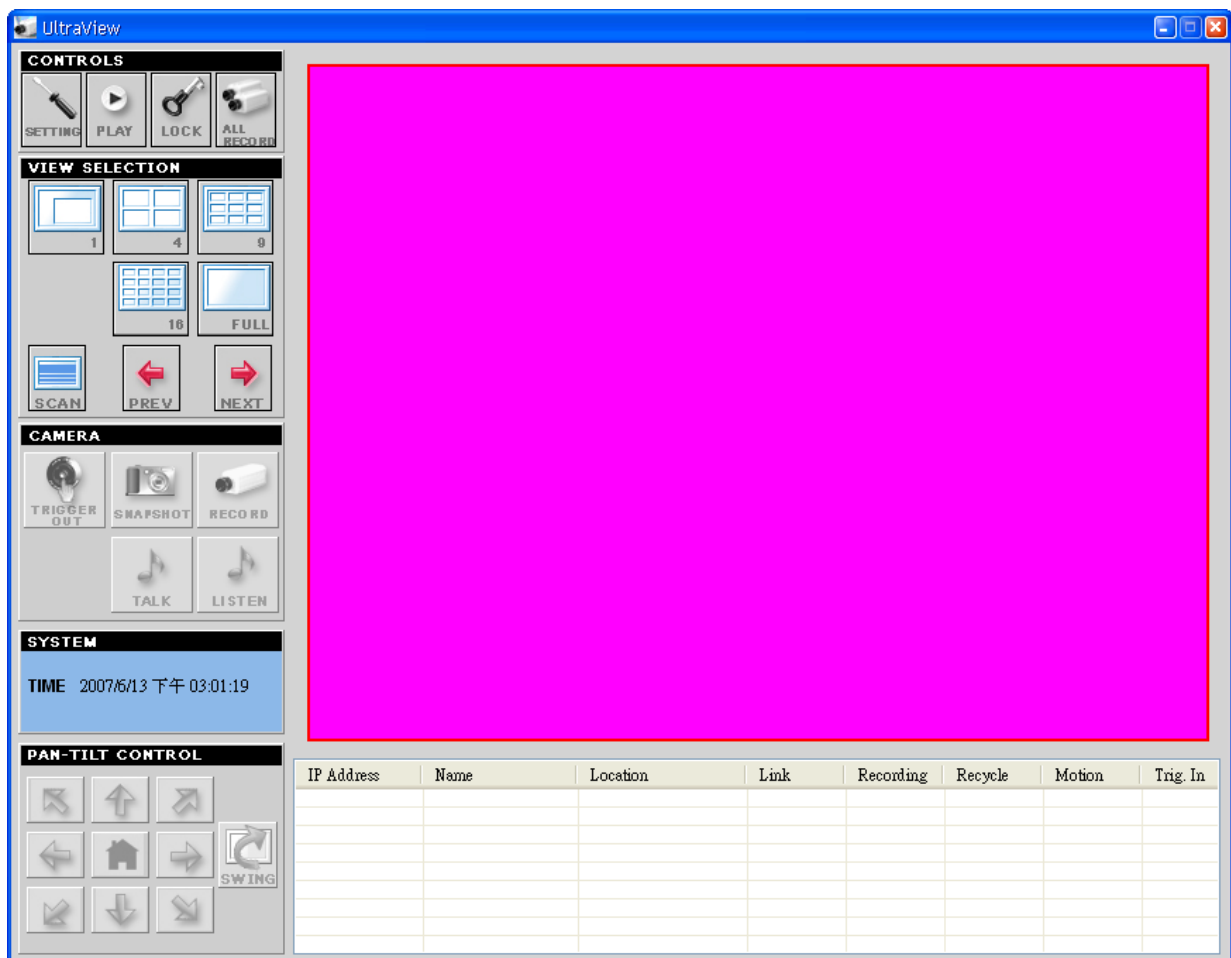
UltraView

CONTROLS

SETTING PLAY LOCK ALL RECORD

VIEW SELECTION

1 4 9

16 FULL

SCAN PREV NEXT

CAMERA

TRIGGER OUT SNAPSHOT RECORD

TALK LISTEN

SYSTEM

TIME 2007/6/13 下午 03:01:19

PAN-TILT CONTROL

SWING

| IP Address | Name | Location | Link | Recording | Recycle | Motion | Trig. In |
|---|---|---|---|---|---|---|---|